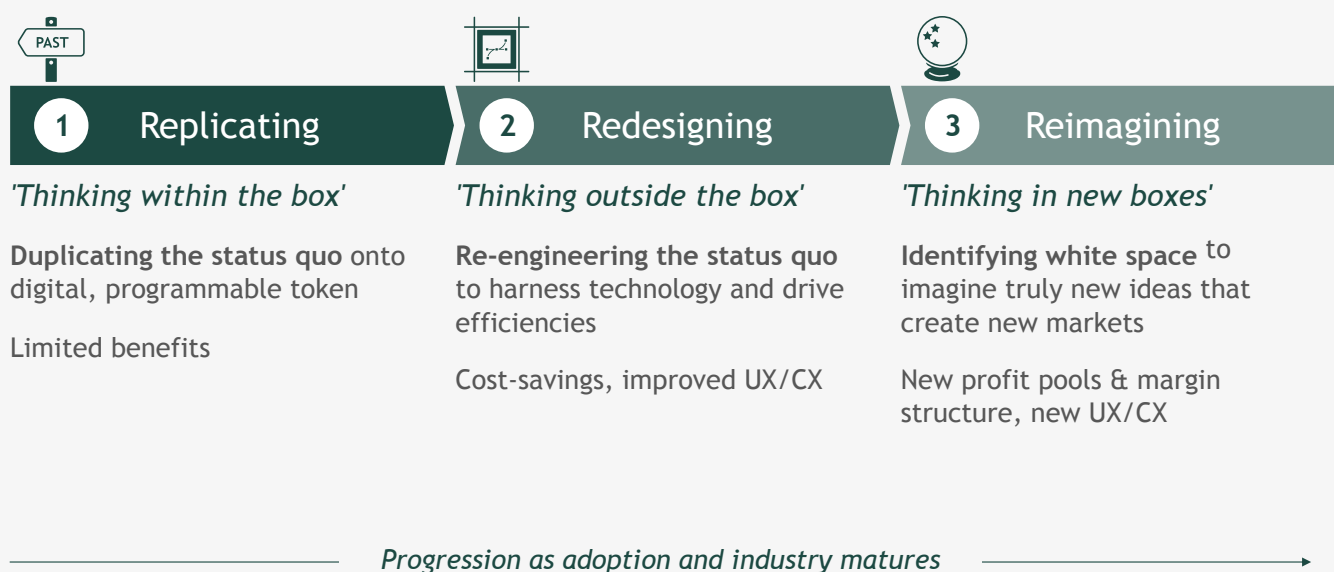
PAST

1 Replicating

'Thinking within the box'

**Duplicating the status quo** onto digital, programmable token

Limited benefits

2 Redesigning

'Thinking outside the box'

**Re-engineering the status quo** to harness technology and drive efficiencies

Cost-savings, improved UX/CX

3 Reimagining

'Thinking in new boxes'

**Identifying white space** to imagine truly new ideas that create new markets

New profit pools & margin structure, new UX/CX

Progression as adoption and industry matures